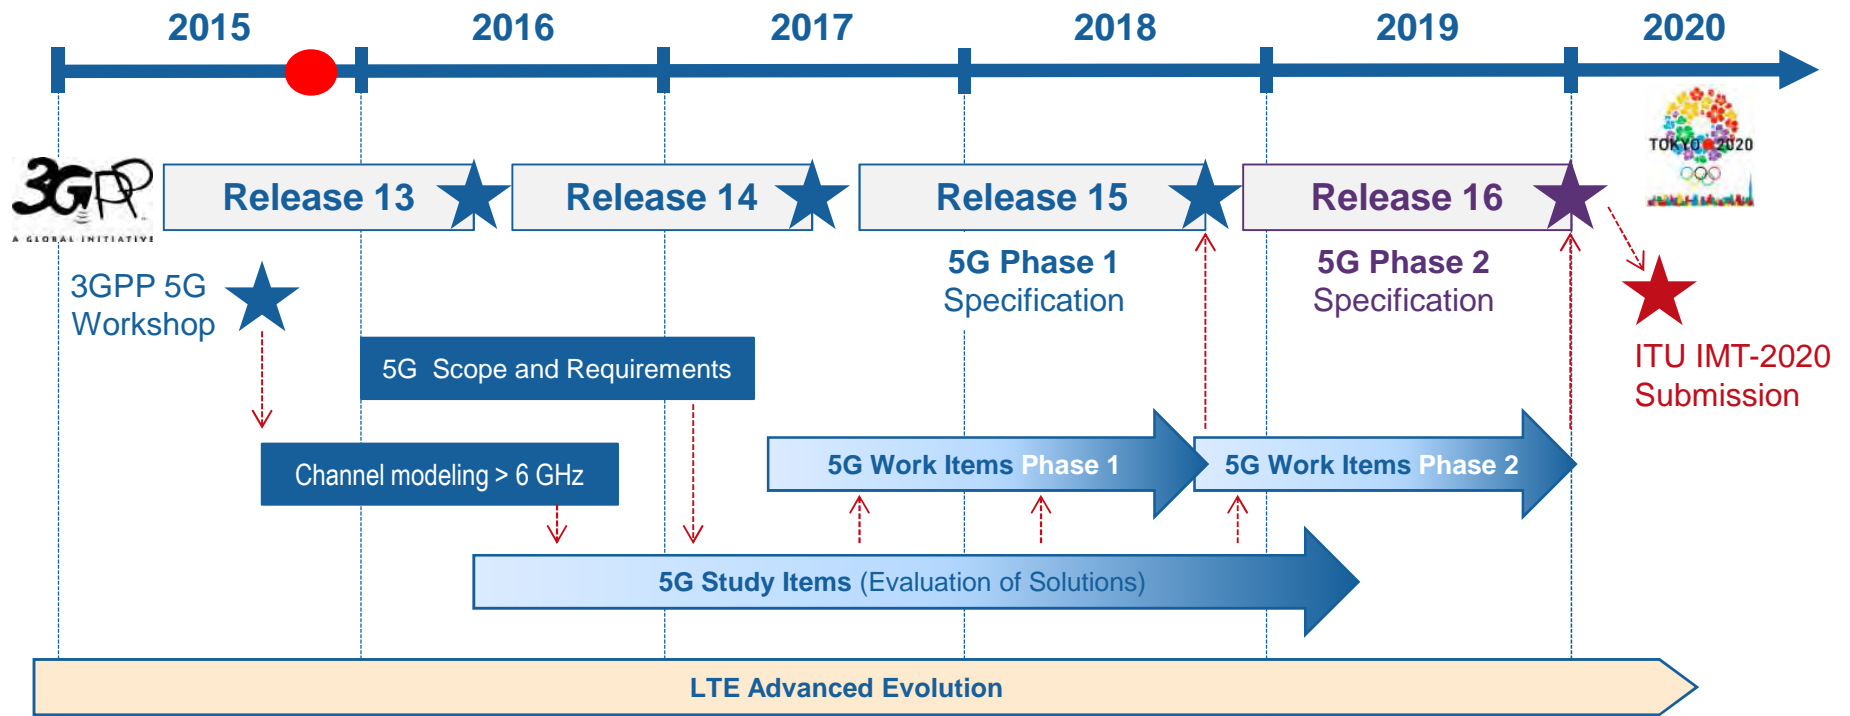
2015 2016 2017 2018 2019 2020

TOKYO 2020

3GPP
A GLOBAL INITIATIVE

Release 13

Release 14

Release 15

Release 16

3GPP 5G Workshop

5G Phase 1 Specification

5G Phase 2 Specification

ITU IMT-2020 Submission

5G Scope and Requirements

Channel modeling > 6 GHz

5G Work Items Phase 1

5G Work Items Phase 2

5G Study Items (Evaluation of Solutions)

LTE Advanced Evolution